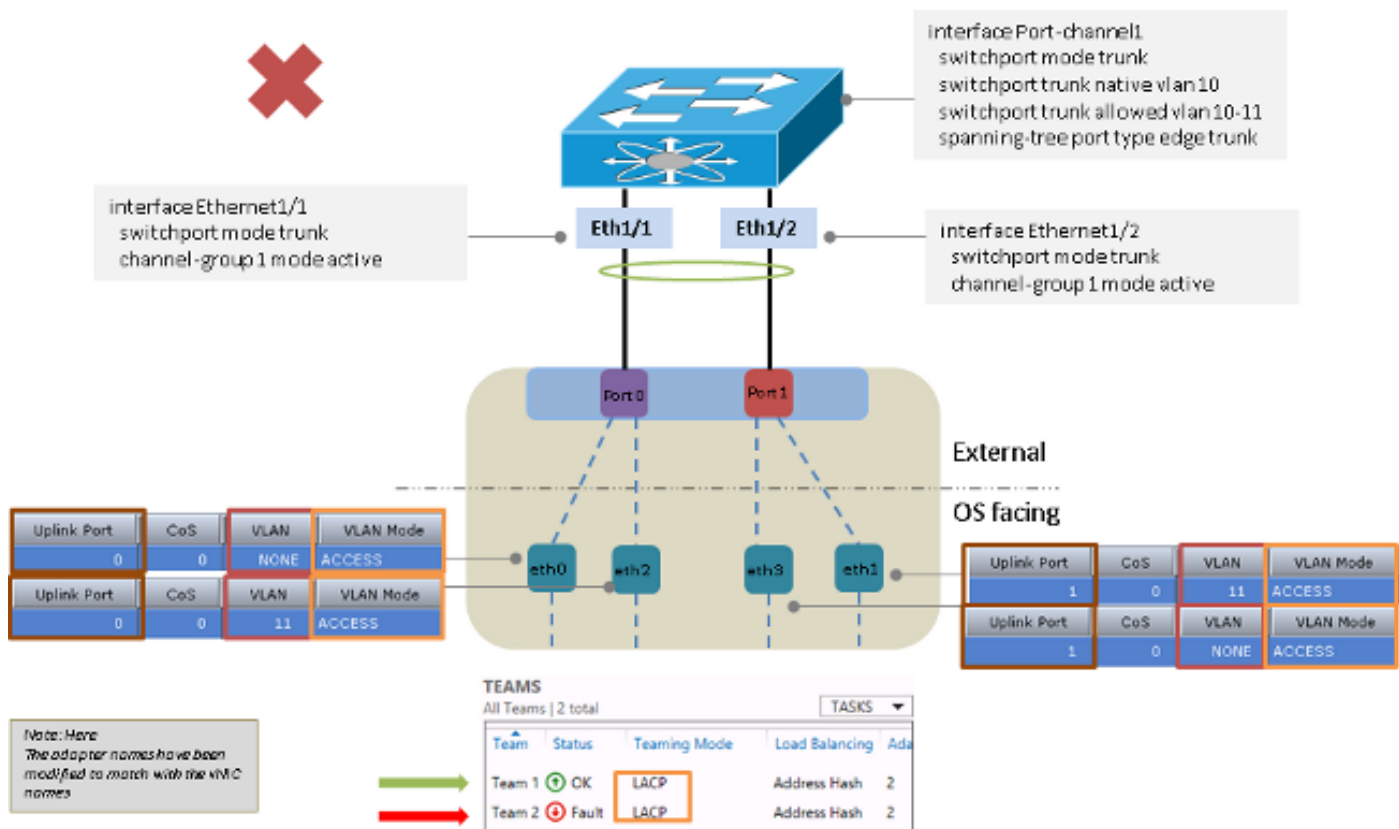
interface Port-channel1
switchport mode trunk
switchport trunk native vlan 10
switchport trunk allowed vlan 10-11
spanning-tree port type edge trunk

interface Ethernet1/1
switchport mode trunk
channel-group 1 mode active

Eth1/1

Eth1/2

interface Ethernet1/2
switchport mode trunk
channel-group 1 mode active

Port 0

Port 1

External

OS facing

| Uplink Port | CoS | VLAN | VLAN Mode |
|---|---|---|---|
| 0 | 0 | NONE | ACCESS |

| Uplink Port | CoS | VLAN | VLAN Mode |
|---|---|---|---|
| 0 | 0 | 11 | ACCESS |

eth0

eth2

eth3

eth1

| Uplink Port | CoS | VLAN | VLAN Mode |
|---|---|---|---|
| 1 | 0 | 11 | ACCESS |

| Uplink Port | CoS | VLAN | VLAN Mode |
|---|---|---|---|
| 1 | 0 | NONE | ACCESS |

TEAMS
All Teams | 2 total
TASKS

| Team | Status | Teaming Mode | Load Balancing | Ada |
|---|---|---|---|---|
| Team 1 | OK | LACP | Address Hash | 2 |
| Team 2 | Fault | LACP | Address Hash | 2 |

Note: Here
The adapter names have been modified to match with the vNIC names